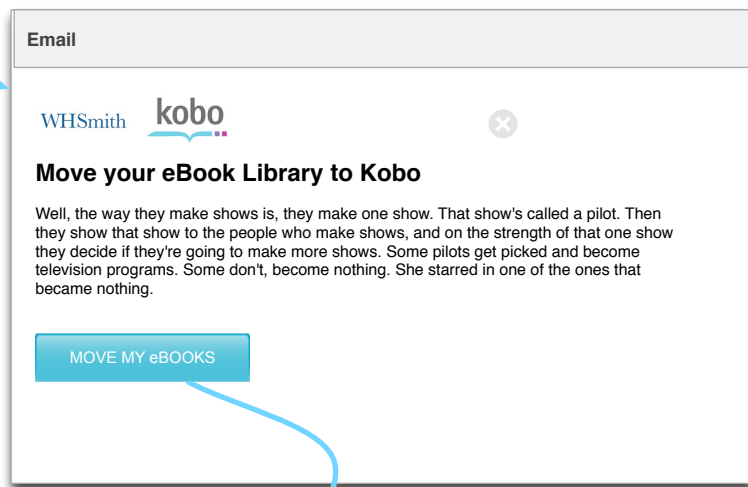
Email

WHSmith kobo

Move your eBook Library to Kobo

Well, the way they make shows is, they make one show. That show's called a pilot. Then they show that show to the people who make shows, and on the strength of that one show they decide if they're going to make more shows. Some pilots get picked and become television programs. Some don't, become nothing. She starred in one of the ones that became nothing.

MOVE MY eBOOKS